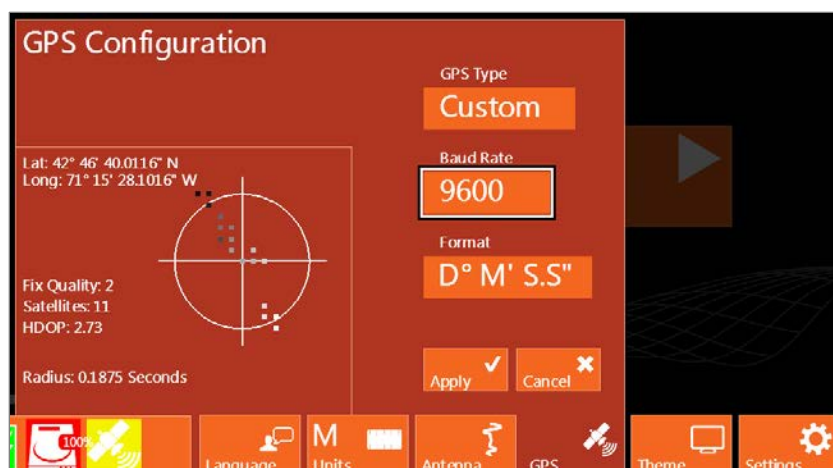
GPS Configuration

GPS Type
Custom

Baud Rate
9600

Format
D° M' S.S"

Lat: 42° 46' 40.0116" N
Long: 71° 15' 28.1016" W

Fix Quality: 2
Satellites: 11
HDOP: 2.73

Radius: 0.1875 Seconds

Apply
Cancel

100%
Language
M
Units
Antenna
GPS
Theme
Settings